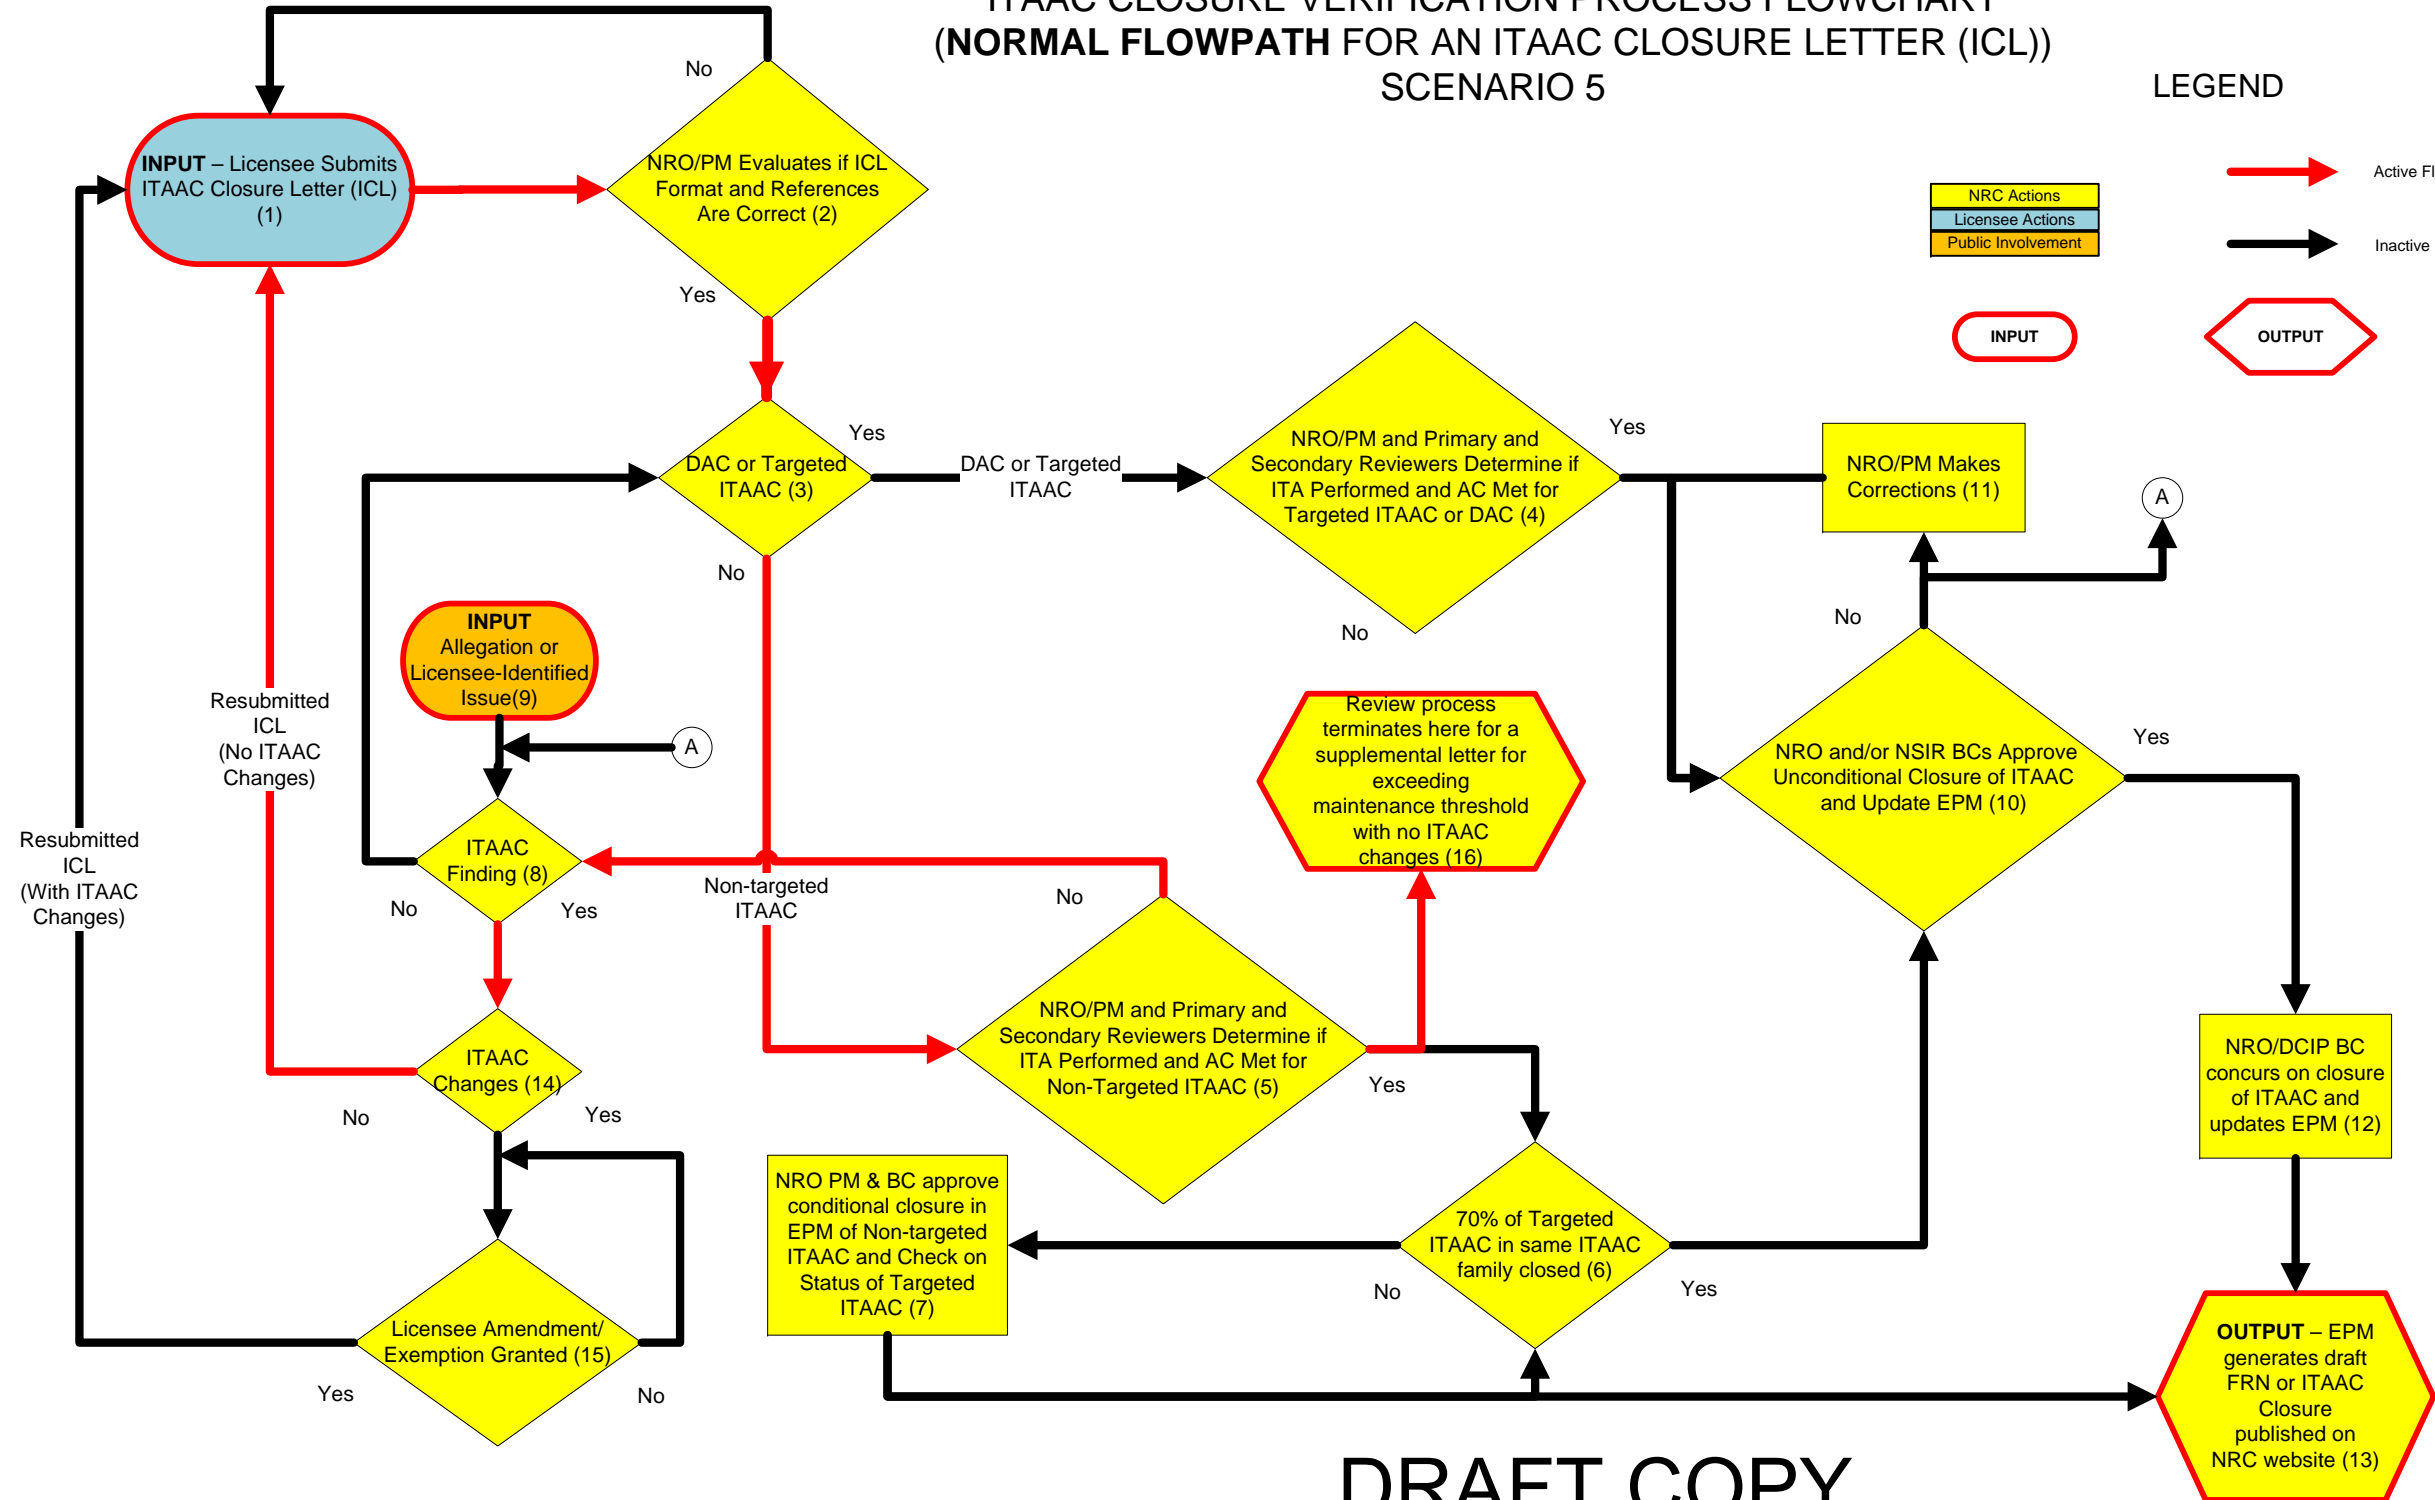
ITAAC CLOSURE VERIFICATION PROCESS FLOWCHART
(NORMAL FLOWPATH FOR AN ITAAC CLOSURE LETTER (ICL))
SCENARIO 5

LEGEND

NRC Actions
Licensee Actions
Public Involvement

Active Fl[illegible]
Inactive

INPUT
OUTPUT

No

INPUT – Licensee Submits ITAAC Closure Letter (ICL) (1)

NRO/PM Evaluates if ICL Format and References Are Correct (2)

Yes

Yes

DAC or Targeted ITAAC (3)

DAC or Targeted ITAAC

NRO/PM and Primary and Secondary Reviewers Determine if ITA Performed and AC Met for Targeted ITAAC or DAC (4)

Yes

NRO/PM Makes Corrections (11)

A

No

No

No

INPUT Allegation or Licensee-Identified Issue(9)

A

Resubmitted ICL (No ITAAC Changes)

Review process terminates here for a supplemental letter for exceeding maintenance threshold with no ITAAC changes (16)

NRO and/or NSIR BCs Approve Unconditional Closure of ITAAC and Update EPM (10)

Yes

Resubmitted ICL (With ITAAC Changes)

ITAAC Finding (8)

No

Yes

Non-targeted ITAAC

No

NRO/PM and Primary and Secondary Reviewers Determine if ITA Performed and AC Met for Non-Targeted ITAAC (5)

Yes

NRO/DCIP BC concurs on closure of ITAAC and updates EPM (12)

ITAAC Changes (14)

No

Yes

NRO PM & BC approve conditional closure in EPM of Non-targeted ITAAC and Check on Status of Targeted ITAAC (7)

70% of Targeted ITAAC in same ITAAC family closed (6)

No

Yes

Licensee Amendment/ Exemption Granted (15)

Yes

No

OUTPUT – EPM generates draft FRN or ITAAC Closure published on NRC website (13)

DRAFT COPY